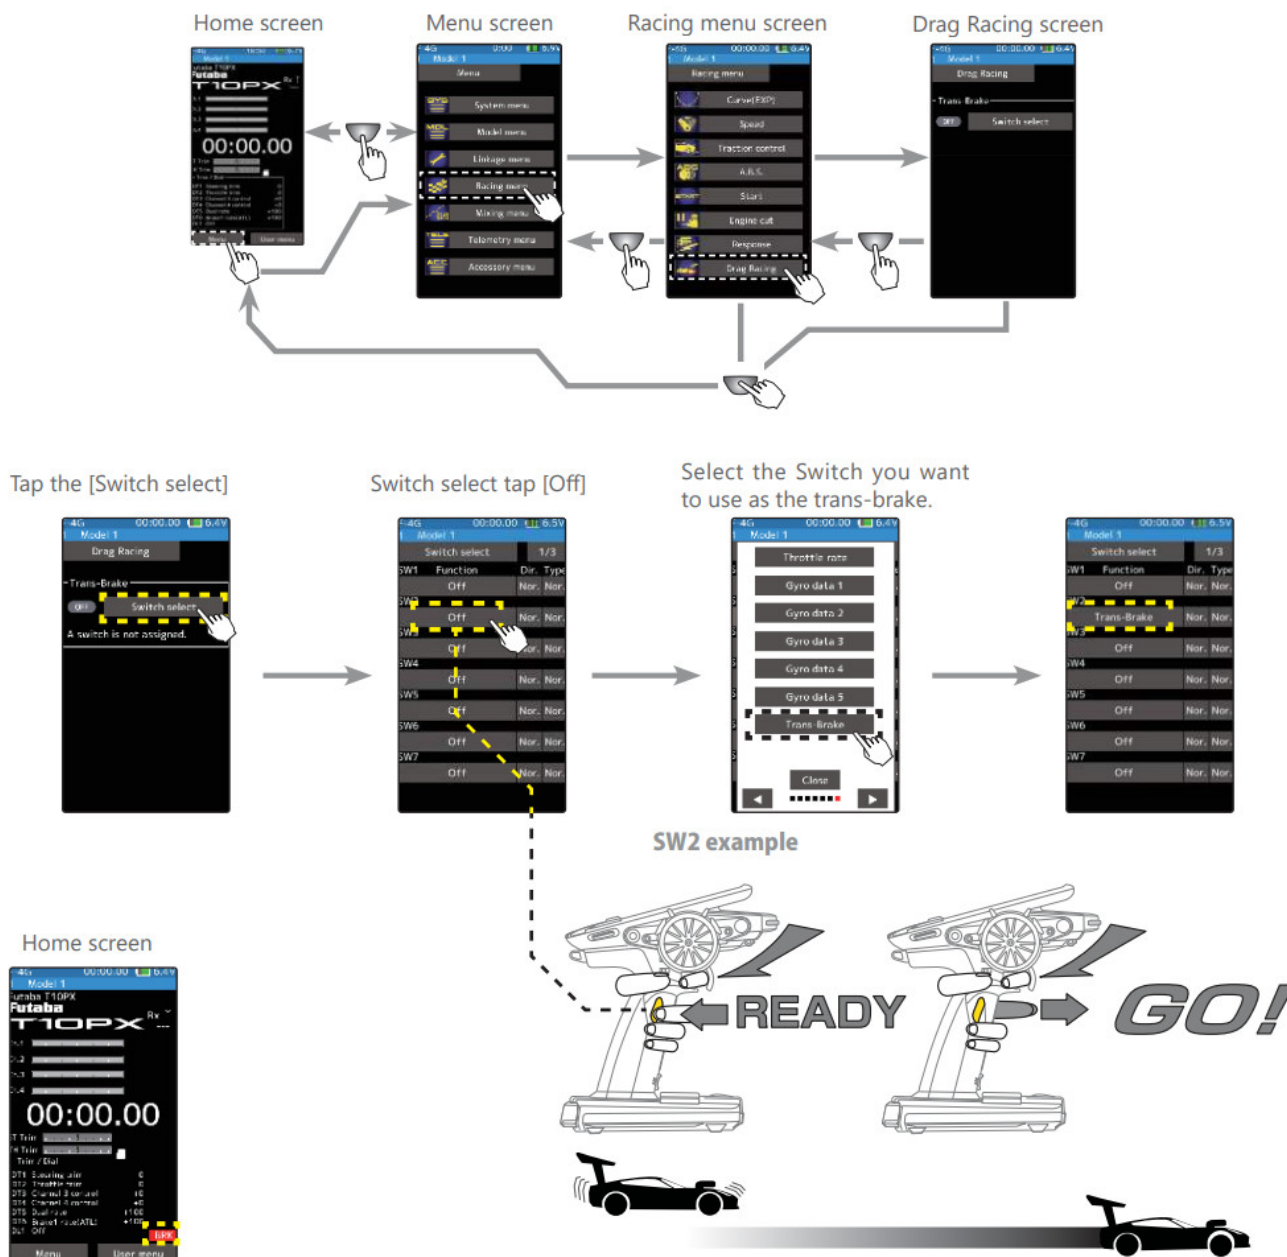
Home screen

Menu screen

Racing menu screen

Drag Racing screen

Model 1
Futaba
T10PX
00:00.00
Menu
User menu

Model 1
Menu
System menu
Model menu
Linkage menu
Racing menu
Mixing menu
Telemetry menu
Accessory menu

Model 1
Racing menu
Curve(EXP)
Speed
Traction control
A.B.S.
Start
Engine cut
Response
Drag Racing

Model 1
Drag Racing
Trans-Brake
OFF
Switch select

Tap the [Switch select]

Model 1
Drag Racing
Trans-Brake
OFF
Switch select
A switch is not assigned.

Switch select tap [Off]

Model 1
Switch select 1/3
SW1 Function Dir. Type
Off Nor. Nor.
SW2
Off Nor. Nor.
SW3
Off Nor. Nor.
SW4
Off Nor. Nor.
SW5
Off Nor. Nor.
SW6
Off Nor. Nor.
SW7
Off Nor. Nor.

Select the Switch you want to use as the trans-brake.

Model 1
Throttle rate
Gyro data 1
Gyro data 2
Gyro data 3
Gyro data 4
Gyro data 5
Trans-Brake
Close

Model 1
Switch select 1/3
SW1 Function Dir. Type
Off Nor. Nor.
SW2
Trans-Brake Nor. Nor.
SW3
Off Nor. Nor.
SW4
Off Nor. Nor.
SW5
Off Nor. Nor.
SW6
Off Nor. Nor.
SW7
Off Nor. Nor.

SW2 example

READY

GO!

Home screen

Model 1
Futaba T10PX
Futaba
T10PX
00:00.00
T Trim
ST Trim
Trim / Dial
DT1 Steering trim
DT2 Throttle trim
DT3 Channel 3 control
DT4 Channel 4 control
DT5 Dual rate
DT6 Brake1 rate(ATL)
DL1 Off
BRK
Menu
User menu